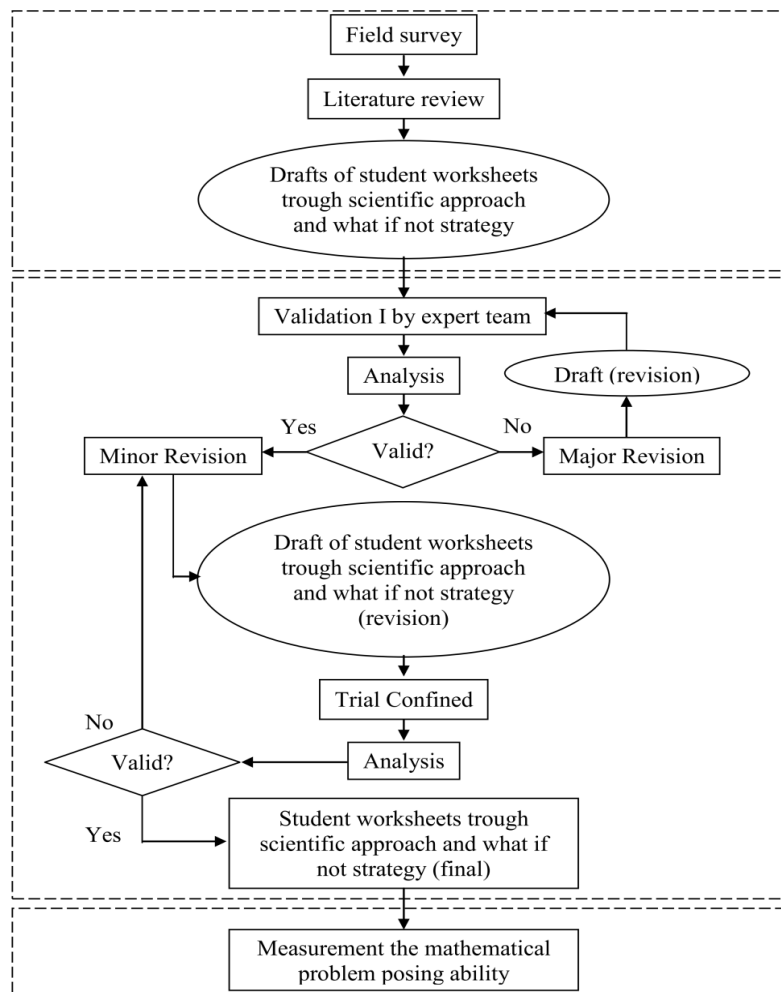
Field survey

Literature review

Drafts of student worksheets trough scientific approach and what if not strategy

Validation I by expert team

Draft (revision)

Analysis

Yes

No

Minor Revision

Valid?

Major Revision

Draft of student worksheets trough scientific approach and what if not strategy (revision)

Trial Confined

No

Valid?

Analysis

Yes

Student worksheets trough scientific approach and what if not strategy (final)

Measurement the mathematical problem posing ability